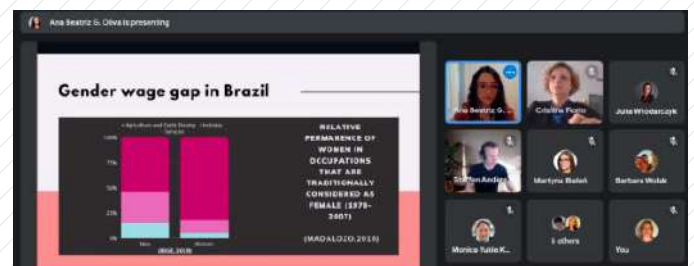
Ana Beatriz G. Oliva is presenting

Gender wage gap in Brazil

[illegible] Agriculture and Cattle Raising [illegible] Industry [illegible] Services

100%
75%
50%
25%
0%

Men
Women

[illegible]

RELATIVE PERMANENCE OF WOMEN IN OCCUPATIONS THAT ARE TRADITIONALLY CONSIDERED AS FEMALE (1978-2007)

(MADALOZO,2010)

Ana Beatriz G...
Cristina Pinto
Julia Wlodarczyk
Steffen Andiel
Martyna Bielak
Barbara Wolak
Monica Tuttle K...
6 others
You